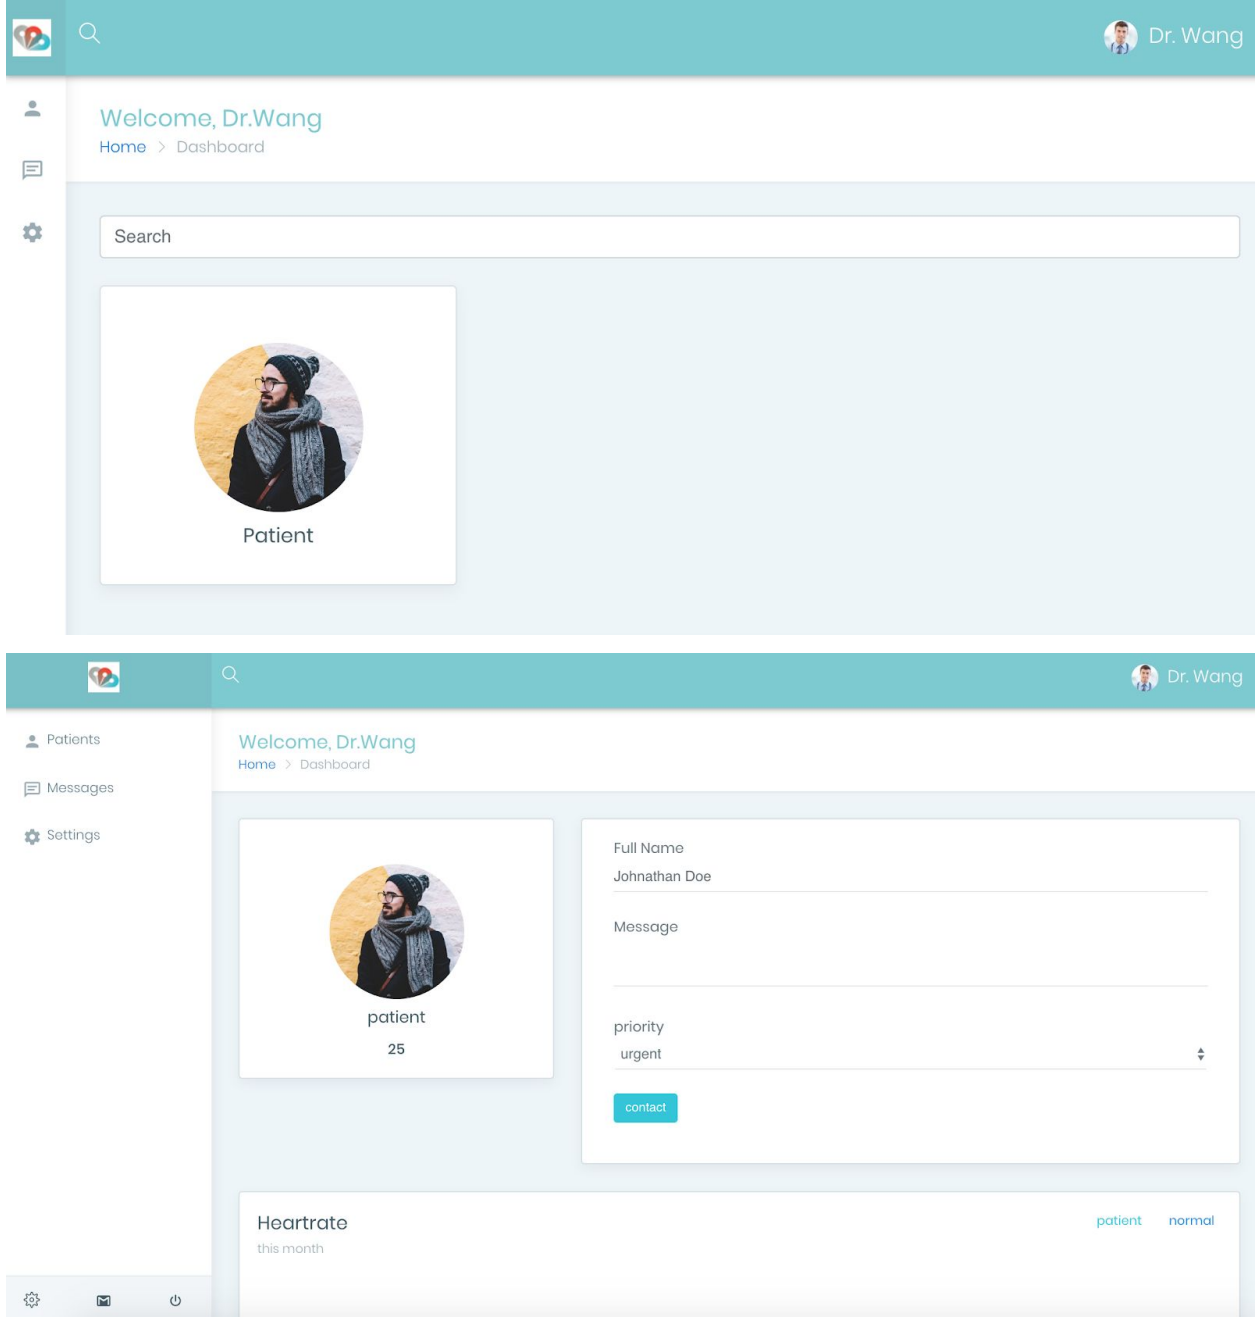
Dr. Wang

Welcome, Dr.Wang
Home > Dashboard

Search

Patient

Dr. Wang

Patients
Messages
Settings

Welcome, Dr.Wang
Home > Dashboard

patient
25

Full Name
Johnathan Doe

Message

priority
urgent

contact

Heartrate
this month

patient normal